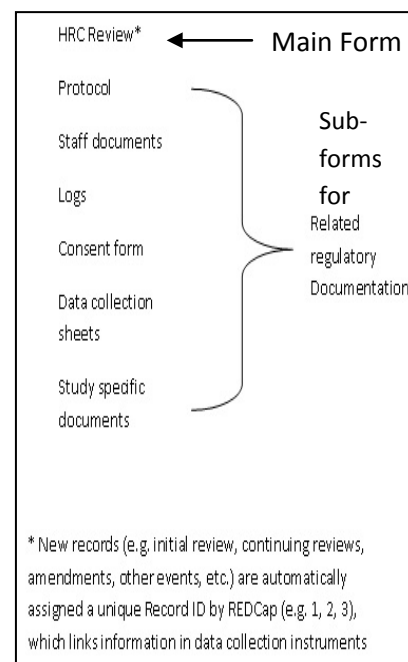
HRC Review* Main Form

Protocol

Staff documents

Logs

Consent form

Data collection sheets

Study specific documents

Sub-forms for Related regulatory Documentation

* New records (e.g. initial review, continuing reviews, amendments, other events, etc.) are automatically assigned a unique Record ID by REDCap (e.g. 1, 2, 3), which links information in data collection instruments